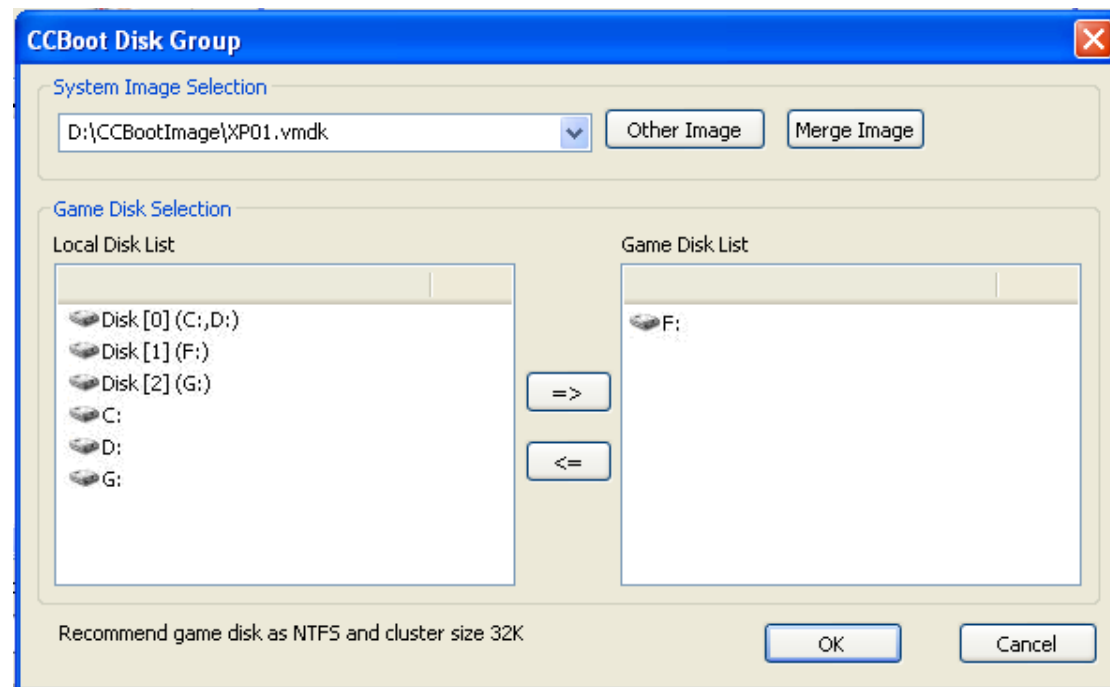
CCBoot Disk Group

System Image Selection

D:\CCBootImage\XP01.vmdk

Other Image

Merge Image

Game Disk Selection

Local Disk List

Disk [0] (C:,D:)
Disk [1] (F:)
Disk [2] (G:)
C:
D:
G:

=>

<=

Game Disk List

F:

Recommend game disk as NTFS and cluster size 32K

OK

Cancel